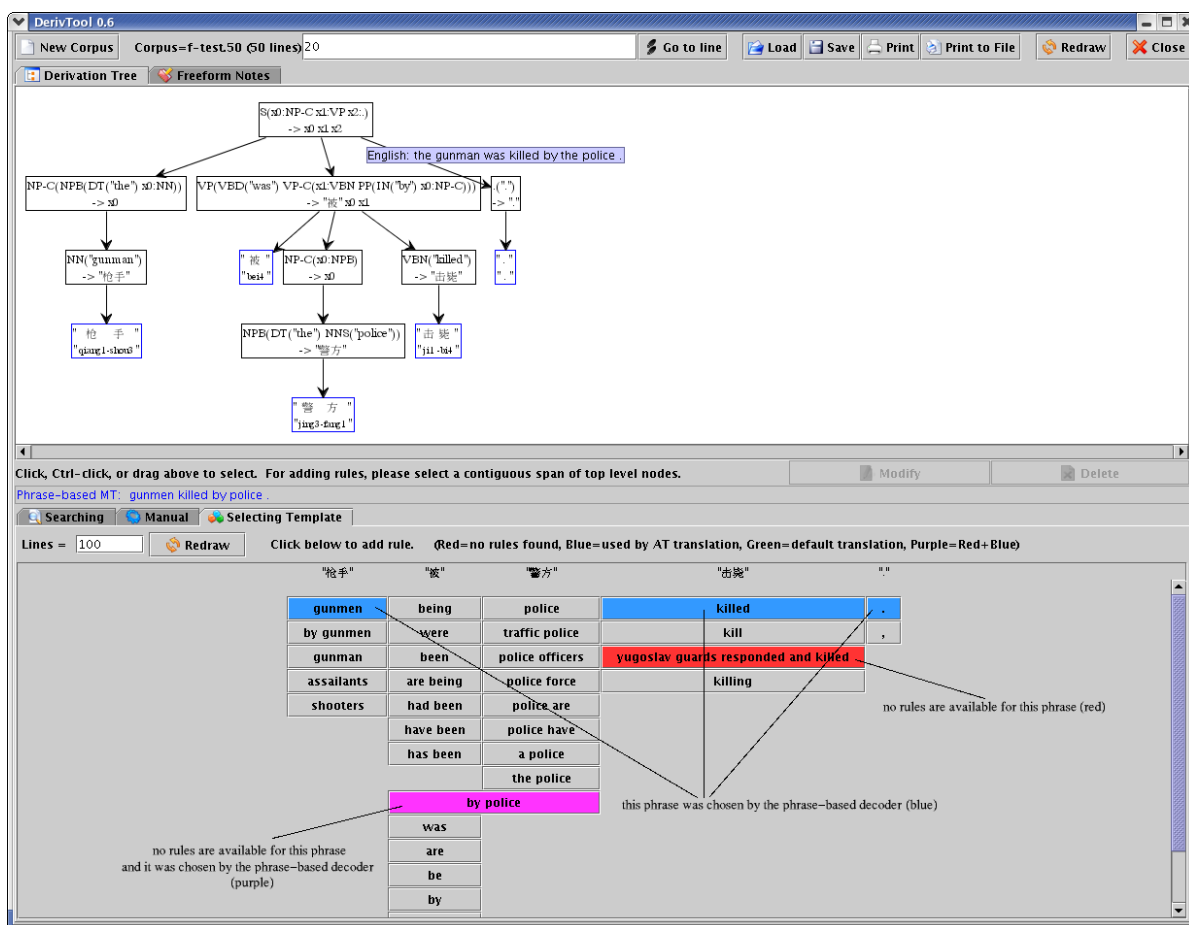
DerivTool 0.6

New Corpus Corpus=f-test.50 (50 lines) 20 Go to line Load Save Print Print to File Redraw Close

Derivation Tree Freeform Notes

S(x0:NP-C x1:VP x2:.)
-> x0 x1 x2

English: the gunman was killed by the police .

NP-C(NPB(DT("the") x0:NN))
-> x0

VP(VBD("was") VP-C(x1:VBN PP(IN("by") x0:NP-C)))
-> "被" x0 x1

(".")
-> "."

NN("gunman")
-> "枪手"

"被"
"bei4"

NP-C(x0:NPB)
-> x0

VBN("killed")
-> "击毙"

"."
"."

"枪 手"
"qiang1-shou3"

NPB(DT("the") NNS("police"))
-> "警方"

"击 毙"
"ji1-bi4"

"警 方"
"jing3-fang1"

Click, Ctrl-click, or drag above to select. For adding rules, please select a contiguous span of top level nodes.

Modify Delete

Phrase-based MT: gunmen killed by police .

Searching Manual Selecting Template

Lines = 100 Redraw Click below to add rule. (Red=no rules found, Blue=used by AT translation, Green=default translation, Purple=Red+Blue)

"枪手" "被" "警方" "击毙" "."

| gunmen | being | police | killed | . |
|---|---|---|---|---|
| by gunmen | were | traffic police | kill | , |
| gunman | been | police officers | yugoslav guards responded and killed | |
| assailants | are being | police force | killing | |
| shooters | had been | police are | | |
| | have been | police have | | |
| | has been | a police | | |
| | | the police | | |
| | by police | | | |
| | was | | | |
| | are | | | |
| | be | | | |
| | by | | | |

no rules are available for this phrase (red)

this phrase was chosen by the phrase−based decoder (blue)

no rules are available for this phrase and it was chosen by the phrase−based decoder (purple)